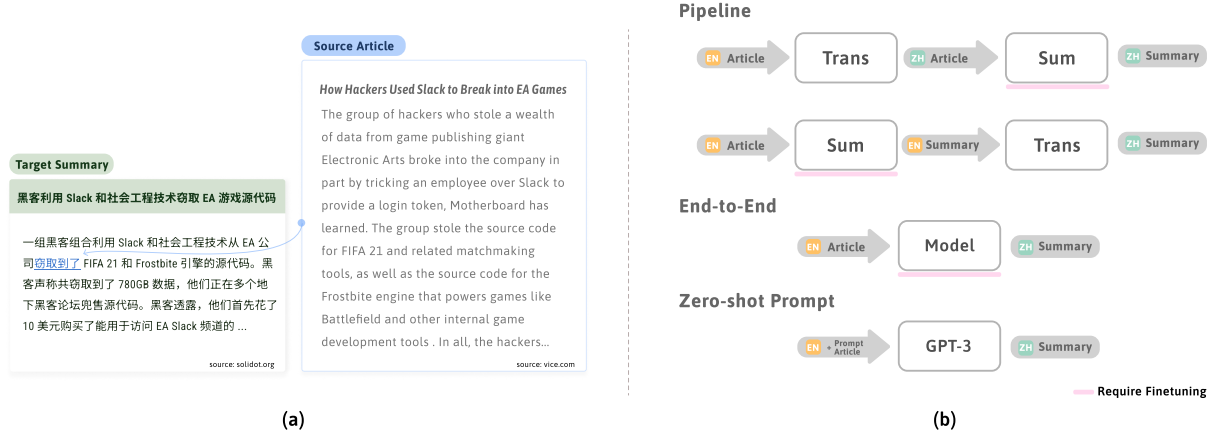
Target Summary

黑客利用 Slack 和社会工程技术窃取 EA 游戏源代码

一组黑客组合利用 Slack 和社会工程技术从 EA 公司窃取到了 FIFA 21 和 Frostbite 引擎的源代码。黑客声称共窃取到了 780GB 数据，他们正在多个地下黑客论坛兜售源代码。黑客透露，他们首先花了 10 美元购买了能用于访问 EA Slack 频道的 ...

source: solidot.org

Source Article

How Hackers Used Slack to Break into EA Games

The group of hackers who stole a wealth of data from game publishing giant Electronic Arts broke into the company in part by tricking an employee over Slack to provide a login token, Motherboard has learned. The group stole the source code for FIFA 21 and related matchmaking tools, as well as the source code for the Frostbite engine that powers games like Battlefield and other internal game development tools . In all, the hackers...

source: vice.com

(a)

Pipeline

EN Article → Trans → ZH Article → Sum → ZH Summary

EN Article → Sum → EN Summary → Trans → ZH Summary

End-to-End

EN Article → Model → ZH Summary

Zero-shot Prompt

EN Prompt + Article → GPT-3 → ZH Summary

Require Finetuning

(b)